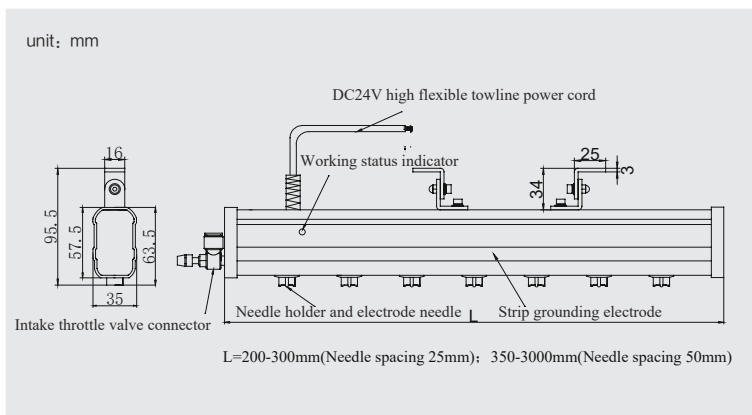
unit：mm

DC24V high flexible towline power cord

Working status indicator

16

25

3

34

95.5

57.5

63.5

35

Intake throttle valve connector

Needle holder and electrode needle

L

Strip grounding electrode

L=200-300mm(Needle spacing 25mm)；350-3000mm(Needle spacing 50mm)